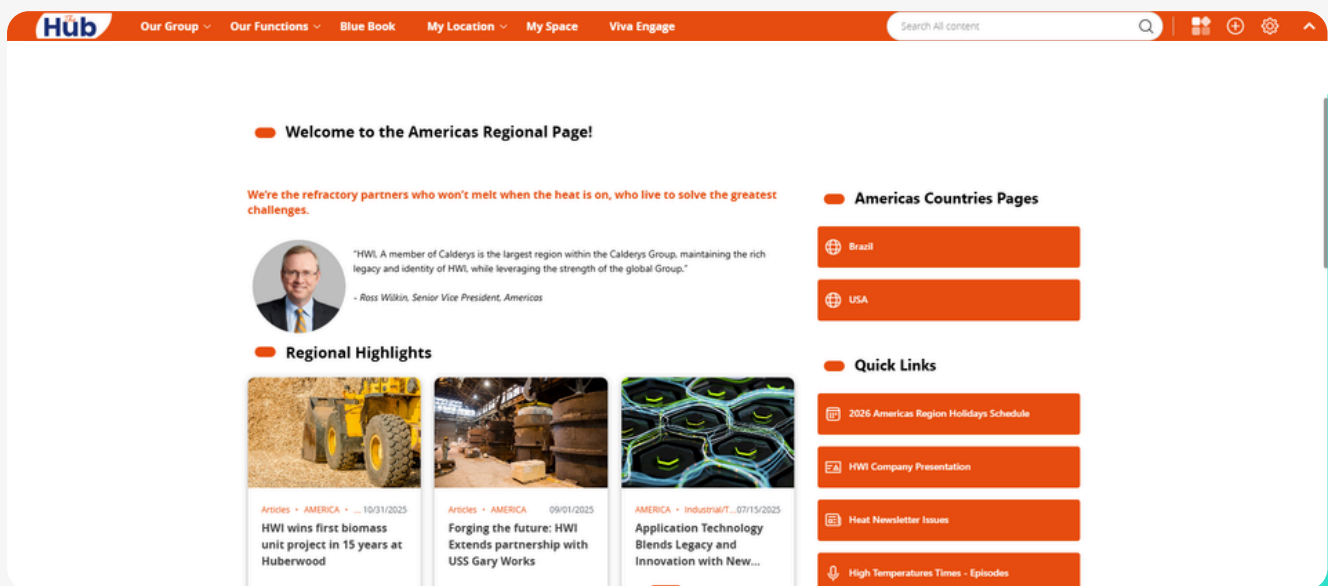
Hub Our Group Our Functions Blue Book My Location My Space Viva Engage

Search All content

Welcome to the Americas Regional Page!

We're the refractory partners who won't melt when the heat is on, who live to solve the greatest challenges.

"HWI, A member of Calderys is the largest region within the Calderys Group, maintaining the rich legacy and identity of HWI, while leveraging the strength of the global Group."

- Ross Wilkin, Senior Vice President, Americas

Regional Highlights

Articles • AMERICA • ... 10/31/2025
HWI wins first biomass unit project in 15 years at Huberwood

Articles • AMERICA 09/01/2025
Forging the future: HWI Extends partnership with USS Gary Works

AMERICA • Industrial/T... 07/15/2025
Application Technology Blends Legacy and Innovation with New...

Americas Countries Pages

Brazil

USA

Quick Links

2026 Americas Region Holidays Schedule

HWI Company Presentation

Heat Newsletter Issues

High Temperatures Times - Episodes